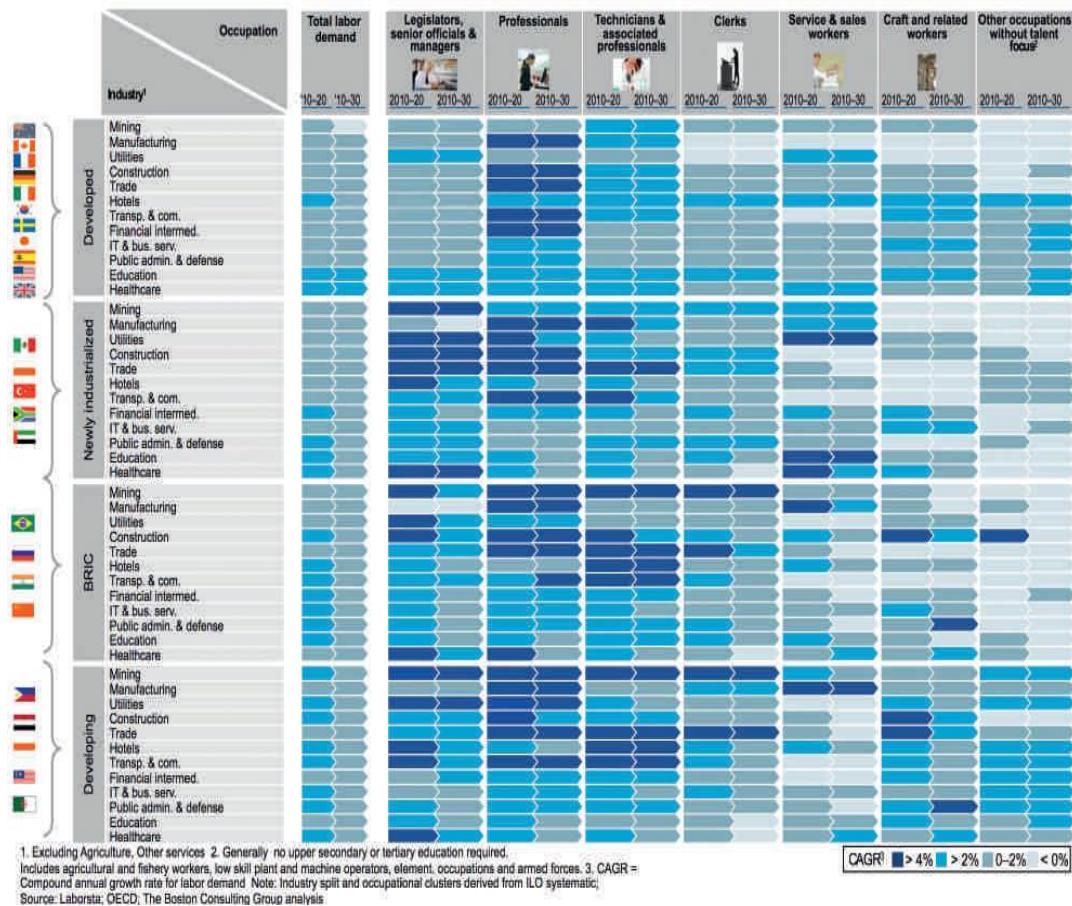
Occupation

Industry¹

| | Total labor demand | Legislators, senior officials & managers | Professionals | Technicians & associated professionals | Clerks | Service & sales workers | Craft and related workers | Other occupations without talent focus² |
|---|---|---|---|---|---|---|---|---|
| | '10–20 '10–30 | 2010–20 2010–30 | 2010–20 2010–30 | 2010–20 2010–30 | 2010–20 2010–30 | 2010–20 2010–30 | 2010–20 2010–30 | 2010–20 2010–30 |

Developed
Mining
Manufacturing
Utilities
Construction
Trade
Hotels
Transp. & com.
Financial intermed.
IT & bus. serv.
Public admin. & defense
Education
Healthcare

Newly industrialized
Mining
Manufacturing
Utilities
Construction
Trade
Hotels
Transp. & com.
Financial intermed.
IT & bus. serv.
Public admin. & defense
Education
Healthcare

BRIC
Mining
Manufacturing
Utilities
Construction
Trade
Hotels
Transp. & com.
Financial intermed.
IT & bus. serv.
Public admin. & defense
Education
Healthcare

Developing
Mining
Manufacturing
Utilities
Construction
Trade
Hotels
Transp. & com.
Financial intermed.
IT & bus. serv.
Public admin. & defense
Education
Healthcare

1. Excluding Agriculture, Other services 2. Generally no upper secondary or tertiary education required. Includes agricultural and fishery workers, low skill plant and machine operators, element. occupations and armed forces. 3. CAGR = Compound annual growth rate for labor demand Note: Industry split and occupational clusters derived from ILO systematic; Source: Laborsta; OECD; The Boston Consulting Group analysis

CAGR³ > 4% > 2% 0–2% < 0%